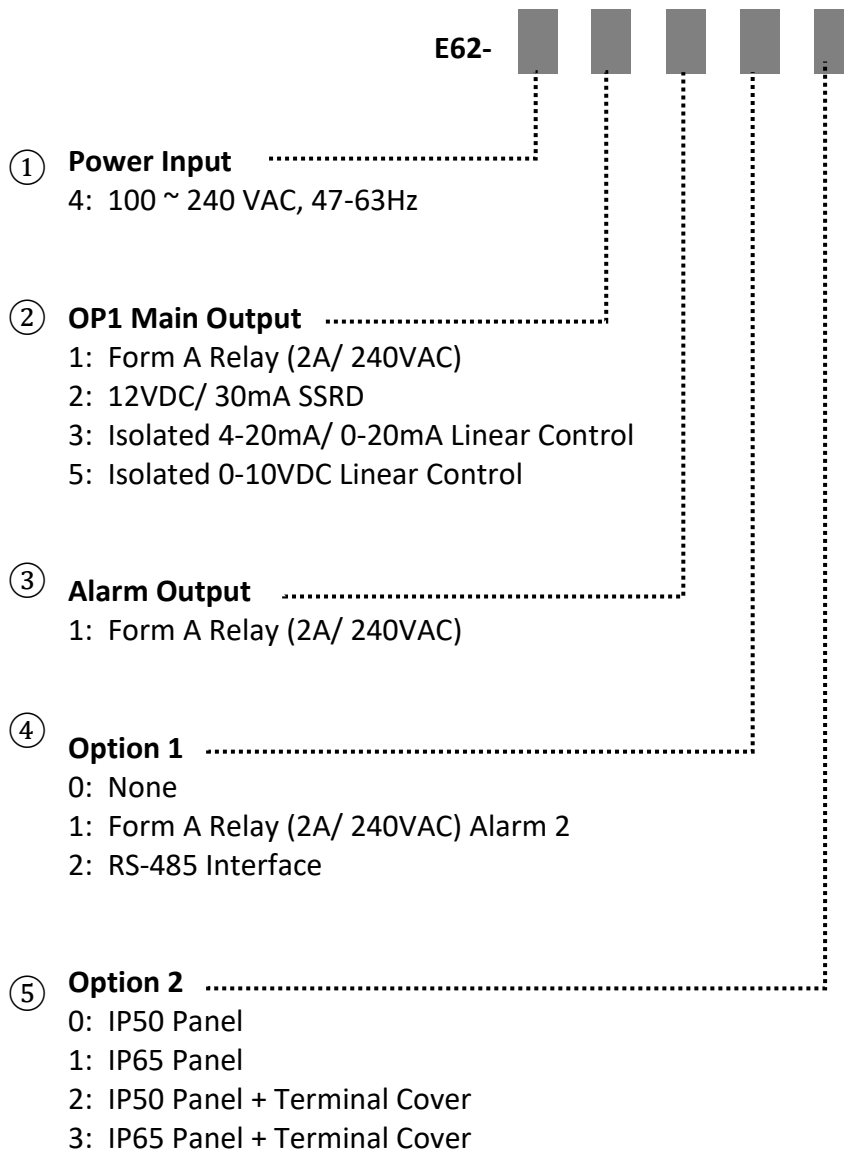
E62-

① **Power Input**
4: 100 ~ 240 VAC, 47-63Hz

② **OP1 Main Output**
1: Form A Relay (2A/ 240VAC)
2: 12VDC/ 30mA SSRD
3: Isolated 4-20mA/ 0-20mA Linear Control
5: Isolated 0-10VDC Linear Control

③ **Alarm Output**
1: Form A Relay (2A/ 240VAC)

④ **Option 1**
0: None
1: Form A Relay (2A/ 240VAC) Alarm 2
2: RS-485 Interface

⑤ **Option 2**
0: IP50 Panel
1: IP65 Panel
2: IP50 Panel + Terminal Cover
3: IP65 Panel + Terminal Cover